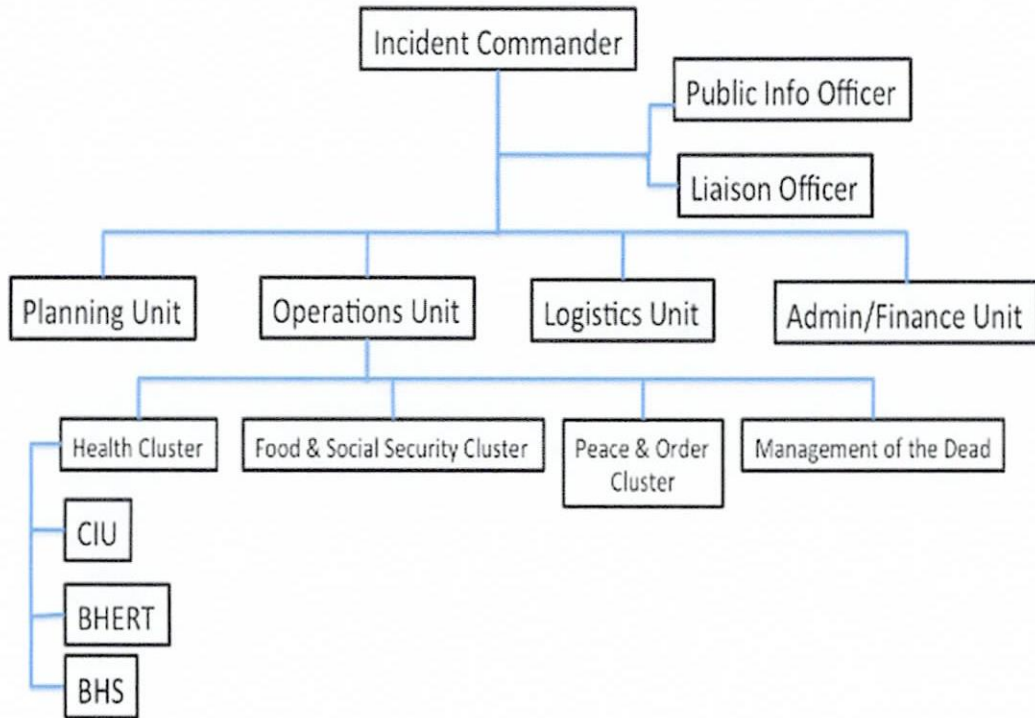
Incident Commander

Public Info Officer

Liaison Officer

Planning Unit

Operations Unit

Logistics Unit

Admin/Finance Unit

Health Cluster

Food & Social Security Cluster

Peace & Order Cluster

Management of the Dead

CIU

BHERT

BHS